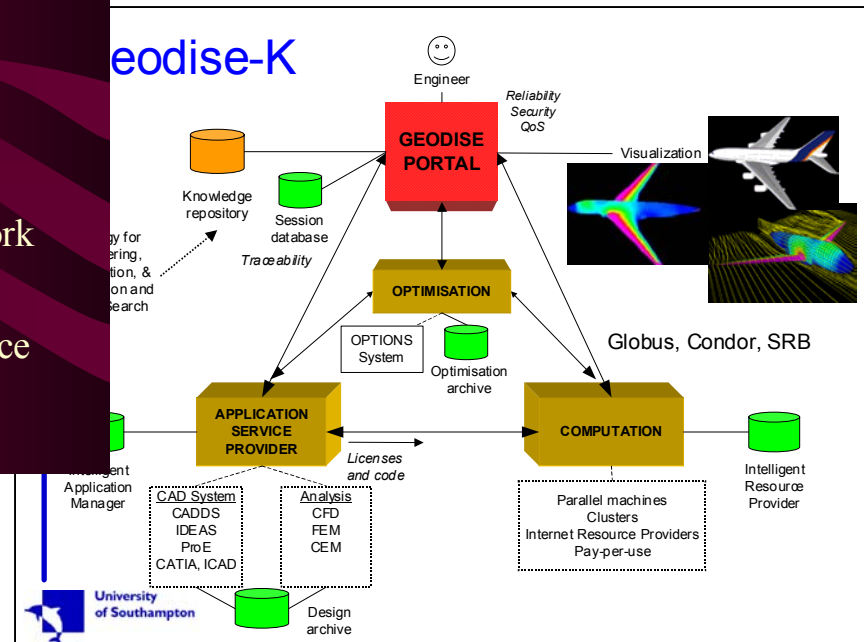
eodise-K

Engineer

Reliability
Security
QoS

GEODISE PORTAL

Visualization

Knowledge repository

Session database

Traceability

ork

ce

gy for
ering,
tion, &
on and
earch

OPTIMISATION

OPTIONS System

Optimisation archive

Globus, Condor, SRB

APPLICATION SERVICE PROVIDER

Licenses and code

COMPUTATION

Intelligent Application Manager

Intelligent Resource Provider

CAD System
CADDS
IDEAS
ProE
CATIA, ICAD

Analysis
CFD
FEM
CEM

Parallel machines
Clusters
Internet Resource Providers
Pay-per-use

University of Southampton

Design archive